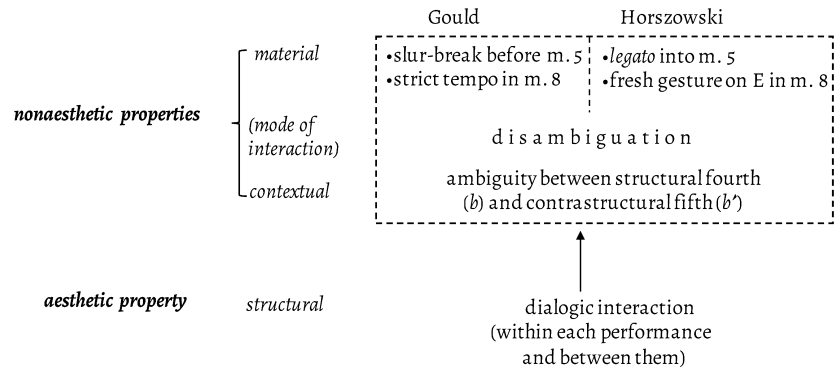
Gould

Horszowski

nonaesthetic properties

material

(mode of interaction)

contextual

•slur-break before m. 5
•strict tempo in m. 8

•*legato* into m. 5
•fresh gesture on E in m. 8

d i s a m b i g u a t i o n

ambiguity between structural fourth (*b*) and contrastructural fifth (*b′*)

aesthetic property

structural

dialogic interaction (within each performance and between them)